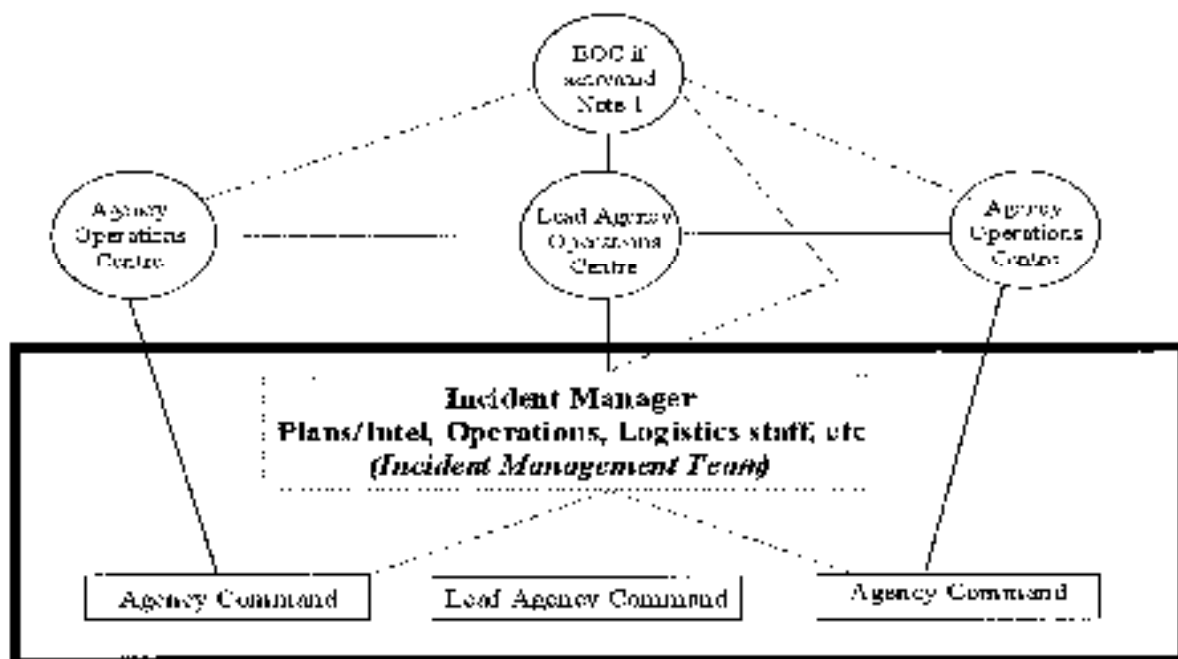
EOC if activated Note 1

Agency Operations Centre

Lead Agency Operations Centre

Agency Operations Centre

Incident Manager
Plans/Intel, Operations, Logistics staff, etc
*(Incident Management Team)*

Agency Command

Lead Agency Command

Agency Command